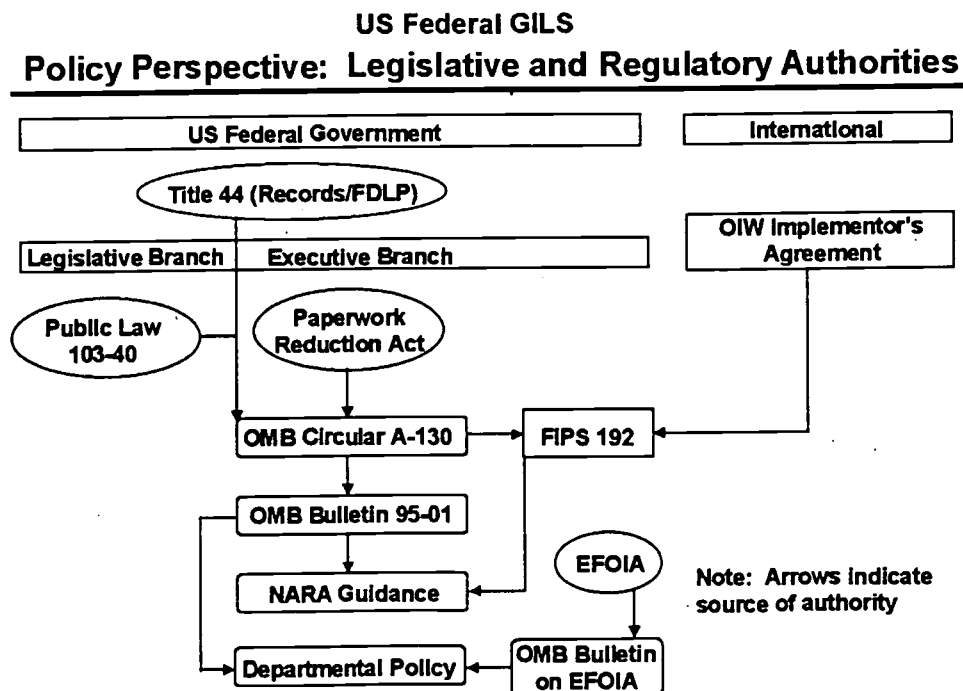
US Federal GILS

Policy Perspective: Legislative and Regulatory Authorities

US Federal Government

International

Title 44 (Records/FDLP)

OIW Implementor's Agreement

Legislative Branch

Executive Branch

Public Law 103-40

Paperwork Reduction Act

OMB Circular A-130

FIPS 192

OMB Bulletin 95-01

EFOIA

NARA Guidance

Note: Arrows indicate source of authority

Departmental Policy

OMB Bulletin on EFOIA